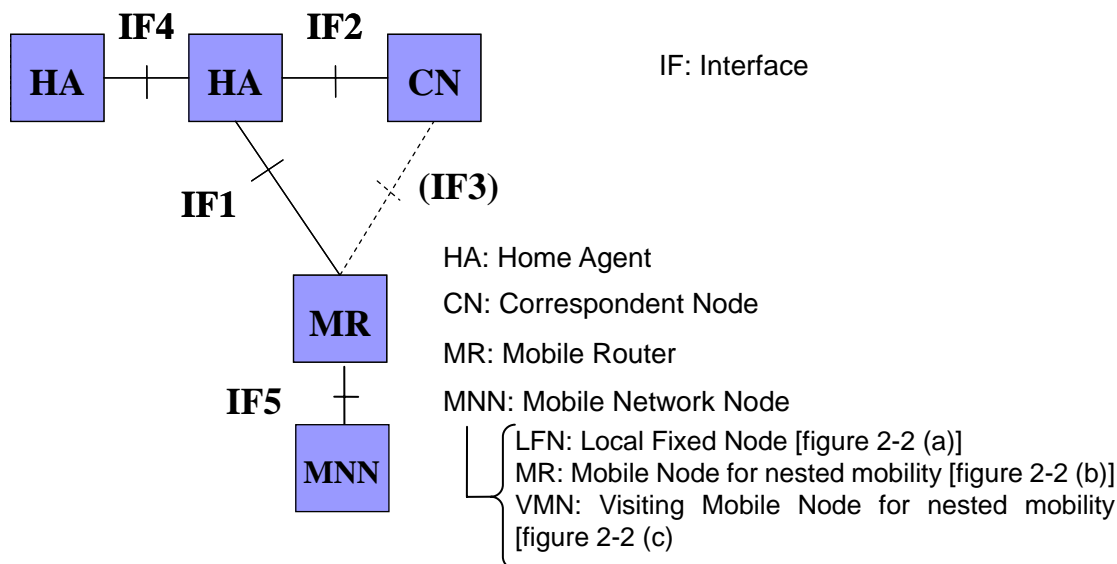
IF4 IF2

HA HA CN

IF: Interface

IF1 (IF3)

HA: Home Agent

CN: Correspondent Node

MR

MR: Mobile Router

IF5

MNN: Mobile Network Node

MNN

LFN: Local Fixed Node [figure 2-2 (a)]
MR: Mobile Node for nested mobility [figure 2-2 (b)]
VMN: Visiting Mobile Node for nested mobility [figure 2-2 (c)